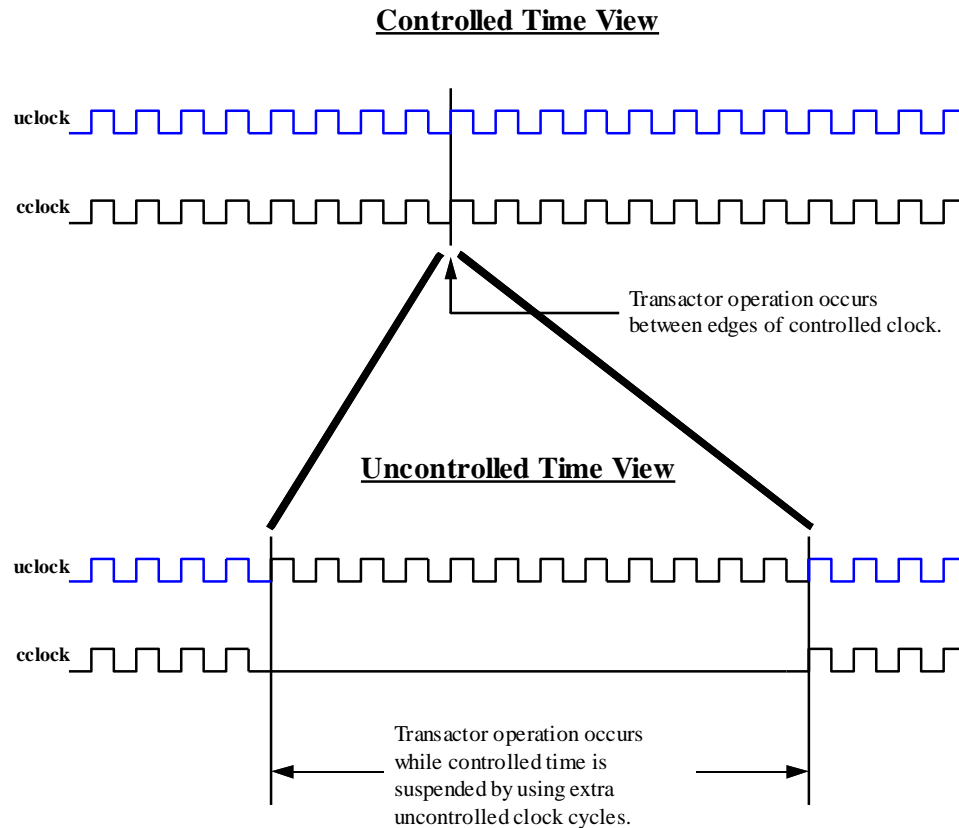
Controlled Time View

uclock

cclock

Transactor operation occurs between edges of controlled clock.

Uncontrolled Time View

uclock

cclock

Transactor operation occurs while controlled time is suspended by using extra uncontrolled clock cycles.